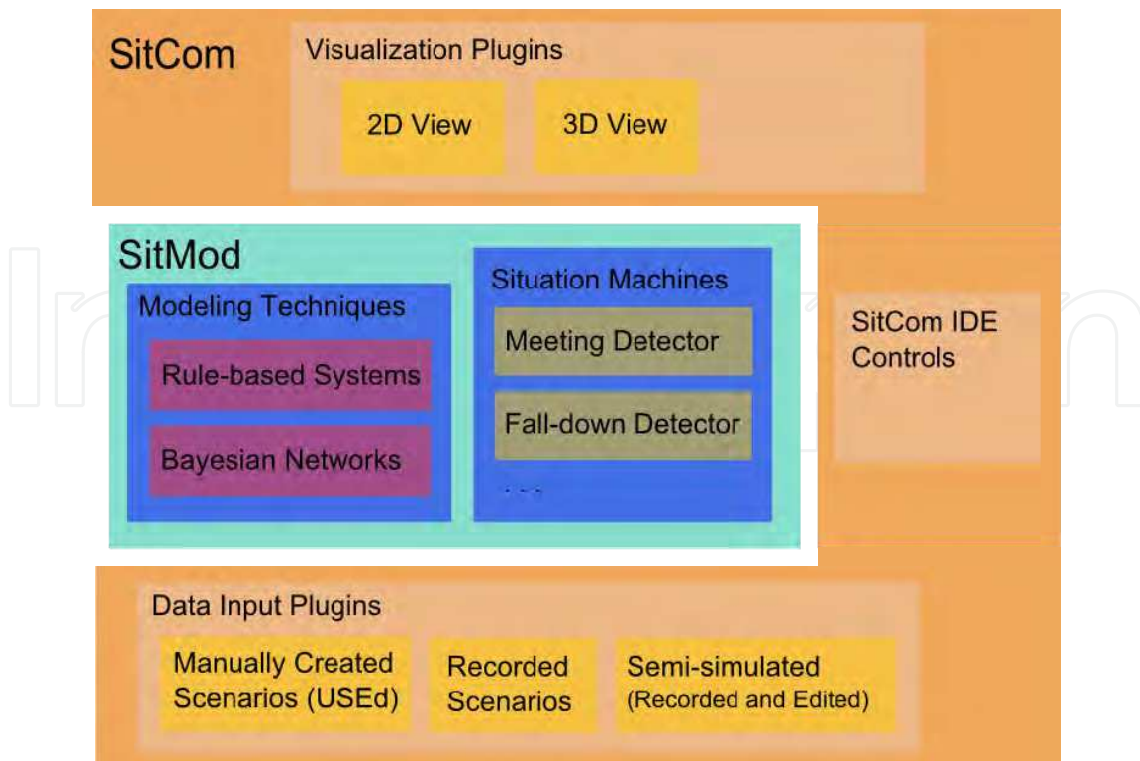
SitCom

Visualization Plugins

2D View

3D View

SitMod

Modeling Techniques

Rule-based Systems

Bayesian Networks

Situation Machines

Meeting Detector

Fall-down Detector

...

SitCom IDE Controls

Data Input Plugins

Manually Created Scenarios (USEd)

Recorded Scenarios

Semi-simulated (Recorded and Edited)